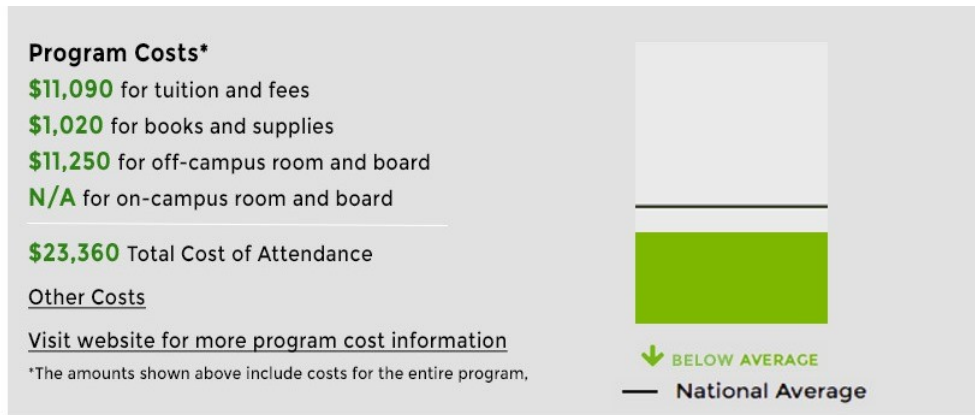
Program Costs*

$11,090 for tuition and fees

$1,020 for books and supplies

$11,250 for off-campus room and board

N/A for on-campus room and board

$23,360 Total Cost of Attendance

Other Costs

Visit website for more program cost information

*The amounts shown above include costs for the entire program,

BELOW AVERAGE

National Average